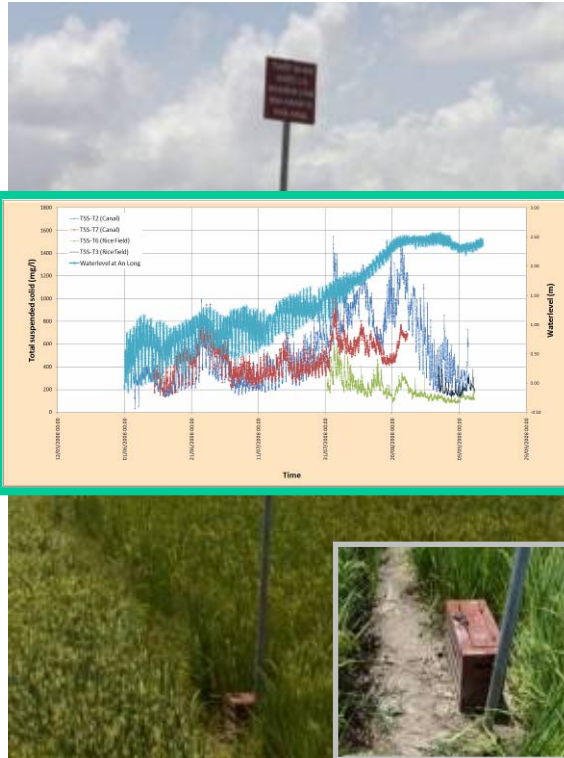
TSS-T2 (Canal)
TSS-T7 (Canal)
TSS-T6 (RiceField)
TSS-T3 (RiceField)
Waterlevel at An Long

Total suspended solid (mg/l)

1800
1600
1400
1200
1000
800
600
400
200
0

Waterlevel (m)

3.00
2.50
2.00
1.50
1.00
0.50
0.00
-0.50

12/05/2016 00:00
01/06/2016 00:00
21/06/2016 00:00
11/07/2016 00:00
31/07/2016 00:00
20/08/2016 00:00
09/09/2016 00:00
29/09/2016 00:00

Time